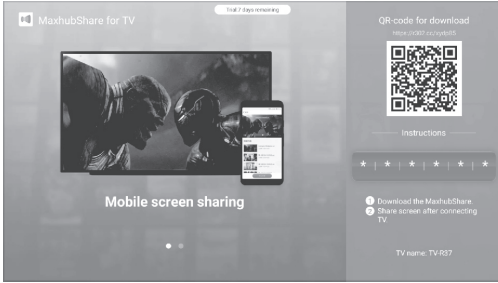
MaxhubShare for TV

Trial 7 days remaining

QR-code for download

https://t.maxhub.com/qrdp05

Instructions

* * * * * *

Mobile screen sharing

1 Download the MashubShare

2 Share screen after connecting TV

TV name: TV-R37